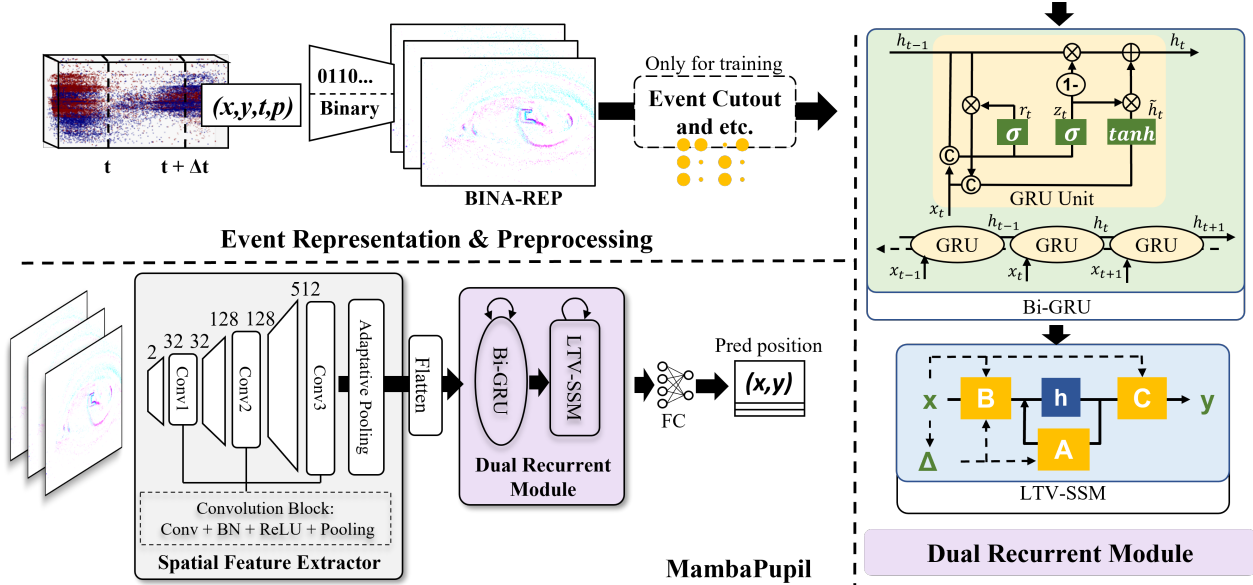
(x,y,t,p)

t

t + Δt

0110...

Binary

BINA-REP

Only for training

Event Cutout and etc.

Event Representation & Preprocessing

$h_{t-1}$

$h_t$

1-

$r_t$

$z_t$

$\tilde{h}_t$

σ

σ

tanh

C

C

GRU Unit

$x_t$

$h_{t-1}$

$h_t$

$h_{t+1}$

GRU

GRU

GRU

$x_{t-1}$

$x_t$

$x_{t+1}$

Bi-GRU

2

32

32

128

128

512

Conv1

Conv2

Conv3

Adaptative Pooling

Flatten

Convolution Block: Conv + BN + ReLU + Pooling

Spatial Feature Extractor

Bi-GRU

LTV-SSM

Dual Recurrent Module

FC

Pred position

(x,y)

x

B

h

C

y

A

Δ

LTV-SSM

MambaPupil

Dual Recurrent Module